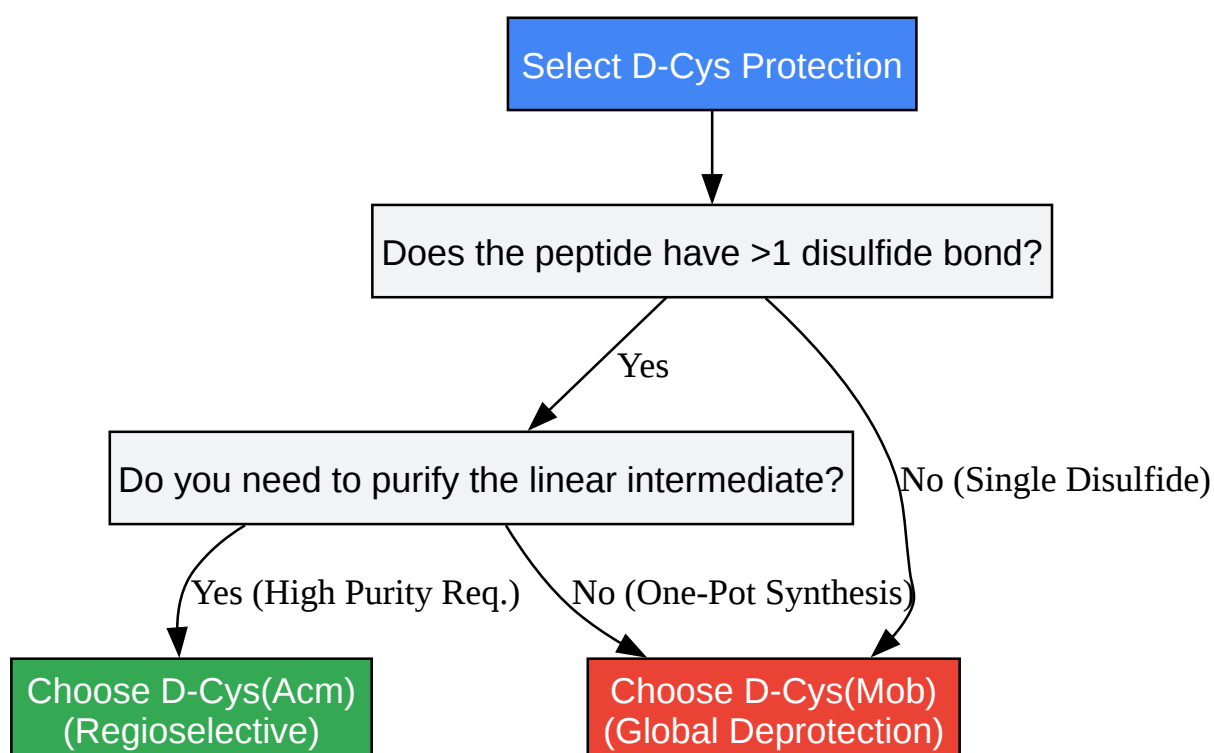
Select D-Cys Protection

Does the peptide have >1 disulfide bond?

Yes

No (Single Disulfide)

Do you need to purify the linear intermediate?

Yes (High Purity Req.)

No (One-Pot Synthesis)

Choose D-Cys(Acm) (Regioselective)

Choose D-Cys(Mob) (Global Deprotection)